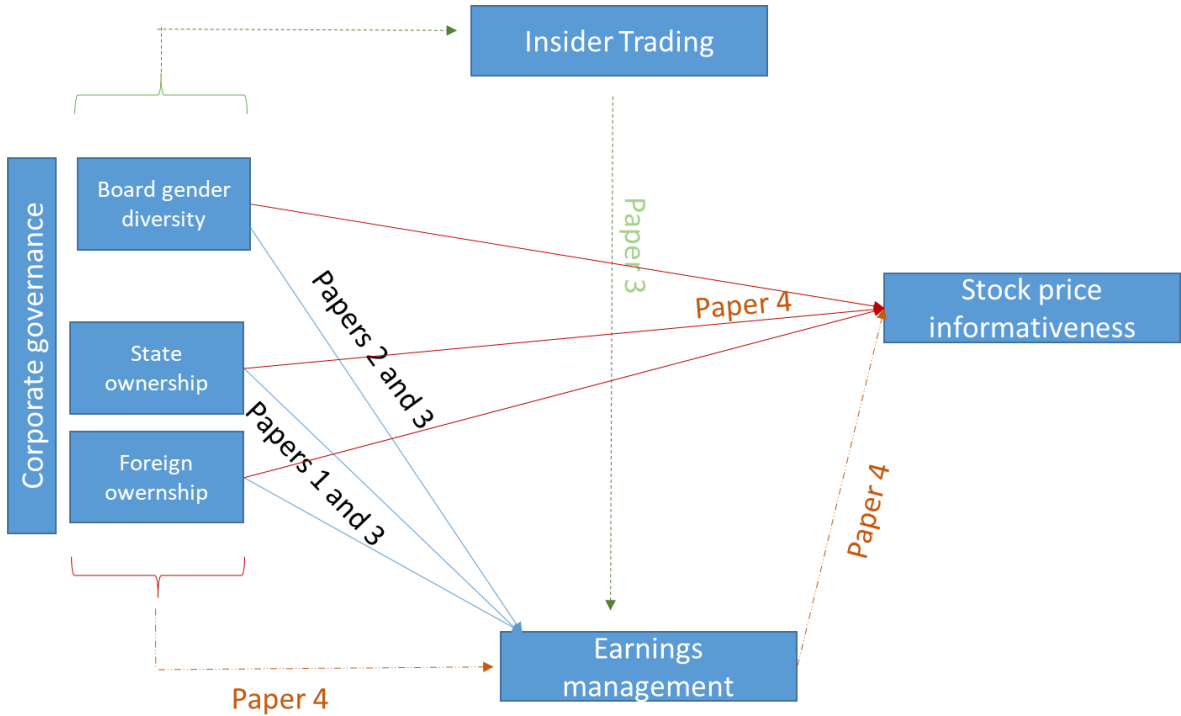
Insider Trading

Corporate governance

Board gender diversity

State ownership

Foreign owernship

Paper 3

Papers 2 and 3

Papers 1 and 3

Paper 4

Stock price informativeness

Paper 4

Earnings management

Paper 4